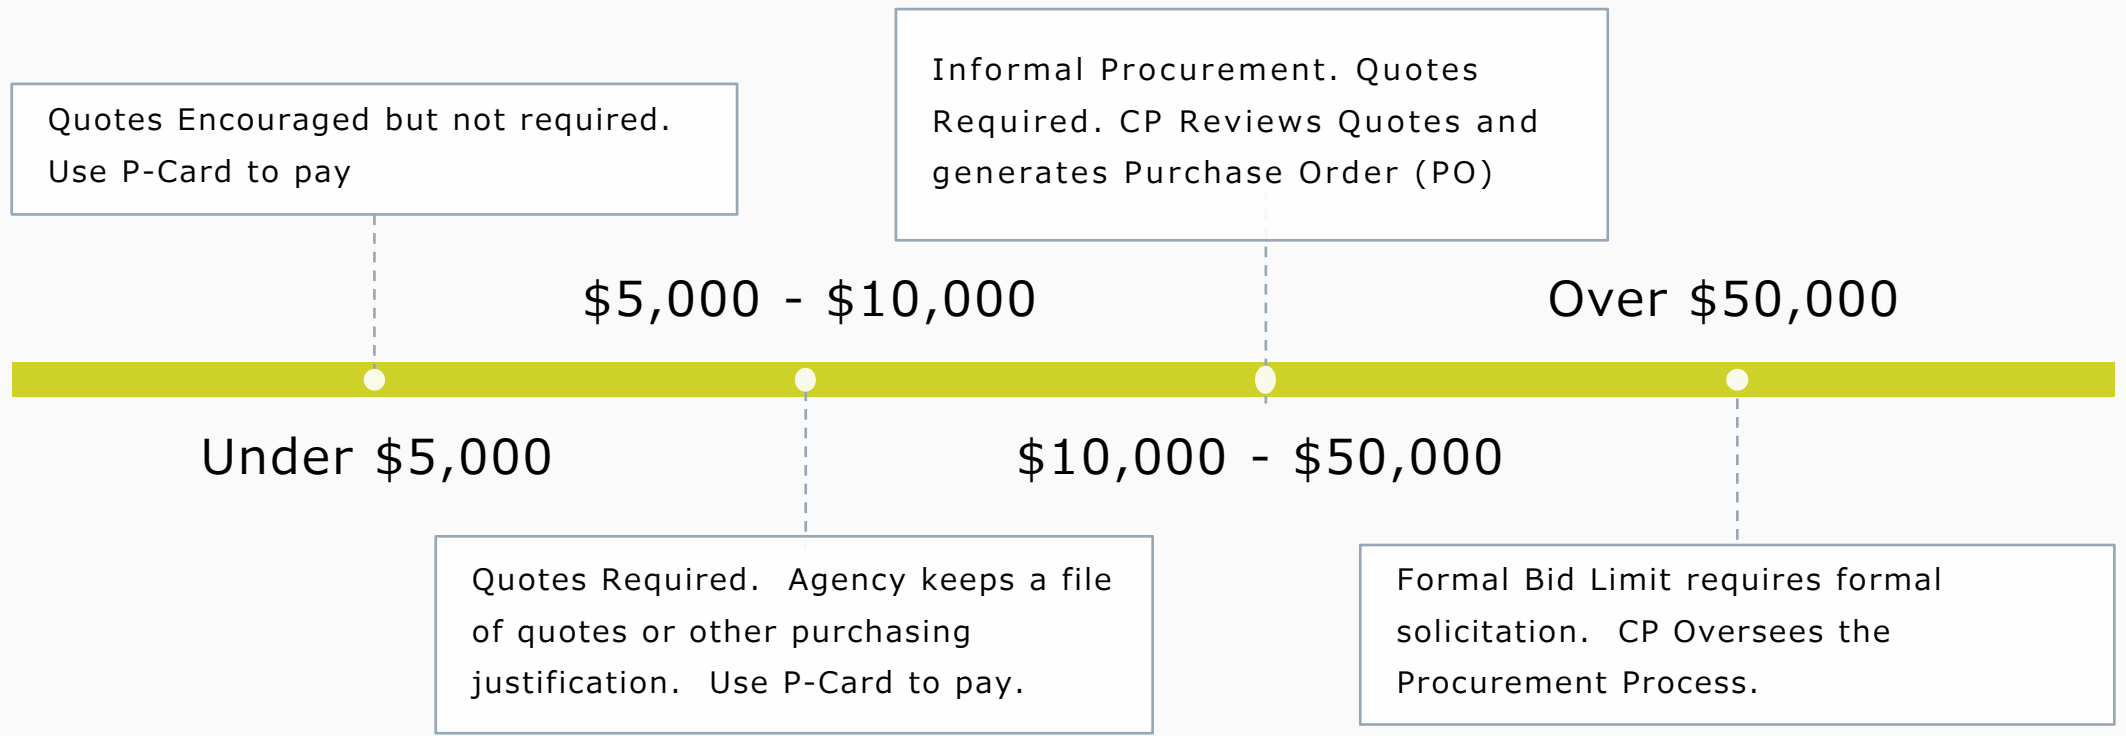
Quotes Encouraged but not required. Use P-Card to pay

Informal Procurement. Quotes Required. CP Reviews Quotes and generates Purchase Order (PO)

$5,000 - $10,000

Over $50,000

Under $5,000

$10,000 - $50,000

Quotes Required. Agency keeps a file of quotes or other purchasing justification. Use P-Card to pay.

Formal Bid Limit requires formal solicitation. CP Oversees the Procurement Process.